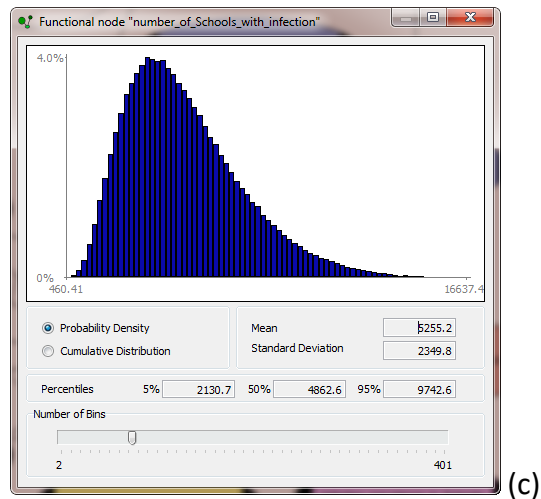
Functional node "number_of_Schools_with_infection"

4.0%

0%

460.41

16637.4

Probability Density

Cumulative Distribution

Mean 5255.2

Standard Deviation 2349.8

Percentiles 5% 2130.7 50% 4862.6 95% 9742.6

Number of Bins

2

401

(c)